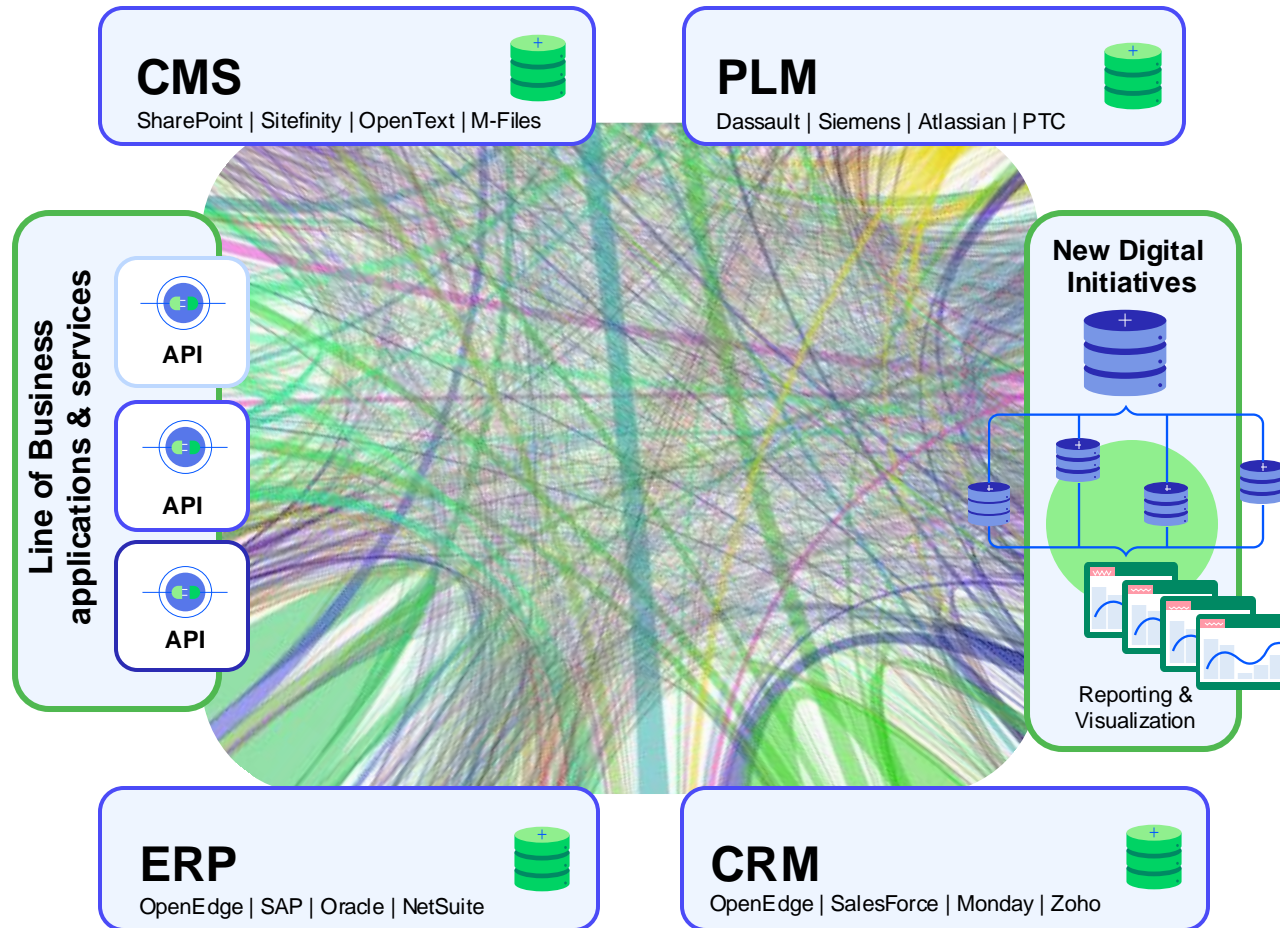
CMS
SharePoint | Sitefinity | OpenText | M-Files

PLM
Dassault | Siemens | Atlassian | PTC

Line of Business applications & services

API

API

API

New Digital Initiatives

Reporting & Visualization

ERP
OpenEdge | SAP | Oracle | NetSuite

CRM
OpenEdge | SalesForce | Monday | Zoho